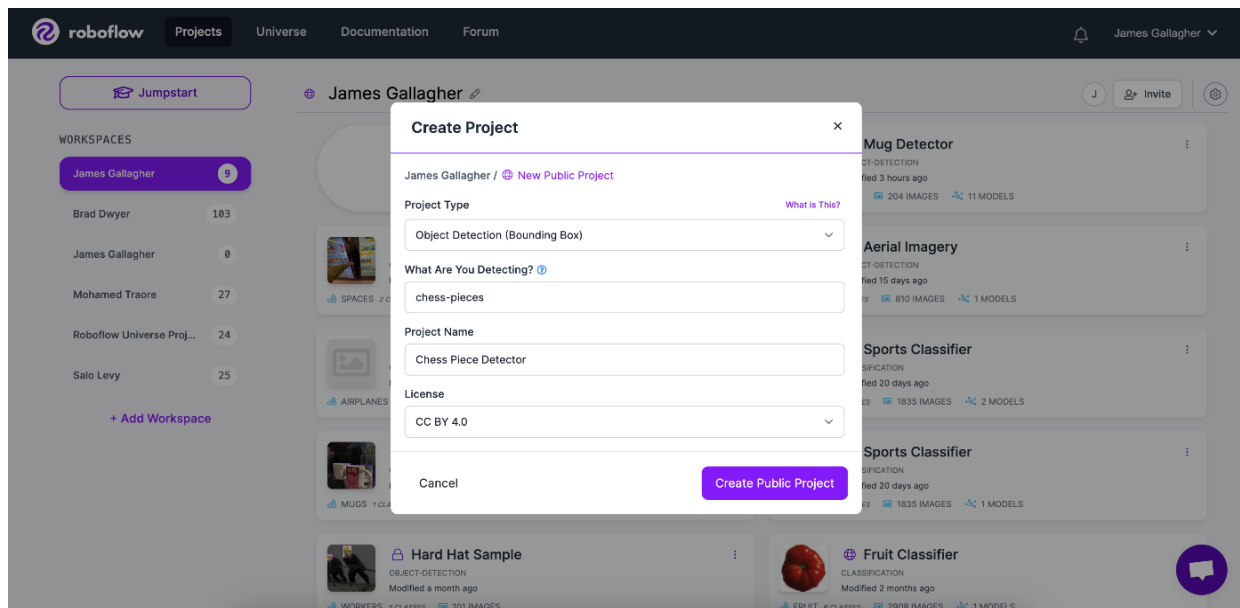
roboflow Projects Universe Documentation Forum

James Gallagher

Jumpstart

WORKSPACES

James Gallagher 9
Brad Dwyer 103
James Gallagher 0
Mohamed Traore 27
Roboflow Universe Proj... 24
Salo Levy 25

+ Add Workspace

James Gallagher

J Invite

Create Project

James Gallagher / New Public Project

Project Type
What is This?

Object Detection (Bounding Box)

What Are You Detecting?

chess-pieces

Project Name

Chess Piece Detector

License

CC BY 4.0

Cancel

Create Public Project

Mug Detector
CT-DETECTION
fied 3 hours ago
204 IMAGES 11 MODELS

Aerial Imagery
CT-DETECTION
fied 15 days ago
810 IMAGES 1 MODELS

Sports Classifier
SIFICATION
fied 20 days ago
1835 IMAGES 2 MODELS

Sports Classifier
SIFICATION
fied 20 days ago
1835 IMAGES 1 MODELS

SPACES
AIRPLANES
MUGS

Hard Hat Sample
OBJECT-DETECTION
Modified a month ago
WORKERS 101 IMAGES

Fruit Classifier
CLASSIFICATION
Modified 2 months ago
FRUIT 2908 IMAGES 1 MODELS